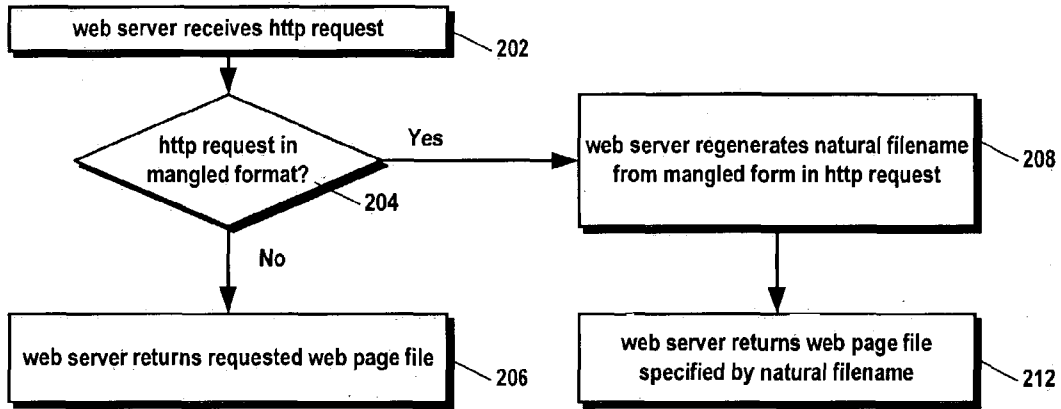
web server receives http request

202

http request in mangled format?

204

Yes

web server regenerates natural filename from mangled form in http request

208

No

web server returns requested web page file

206

web server returns web page file specified by natural filename

212